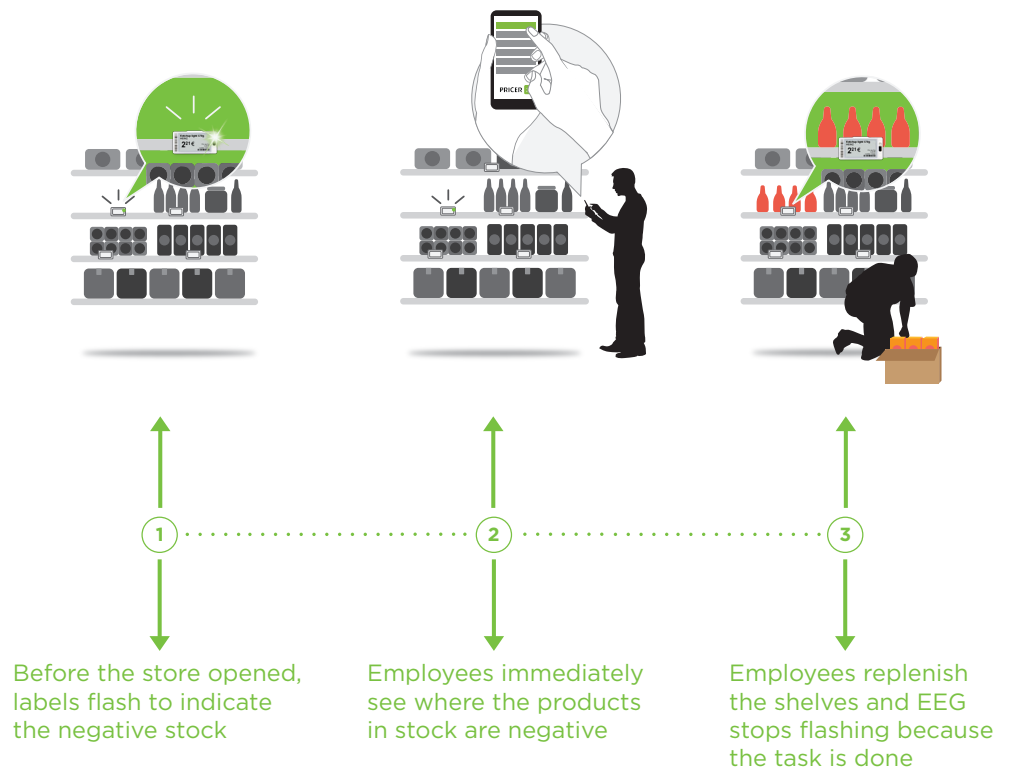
PRICER

1

2

3

Before the store opened, labels flash to indicate the negative stock

Employees immediately see where the products in stock are negative

Employees replenish the shelves and EEG stops flashing because the task is done